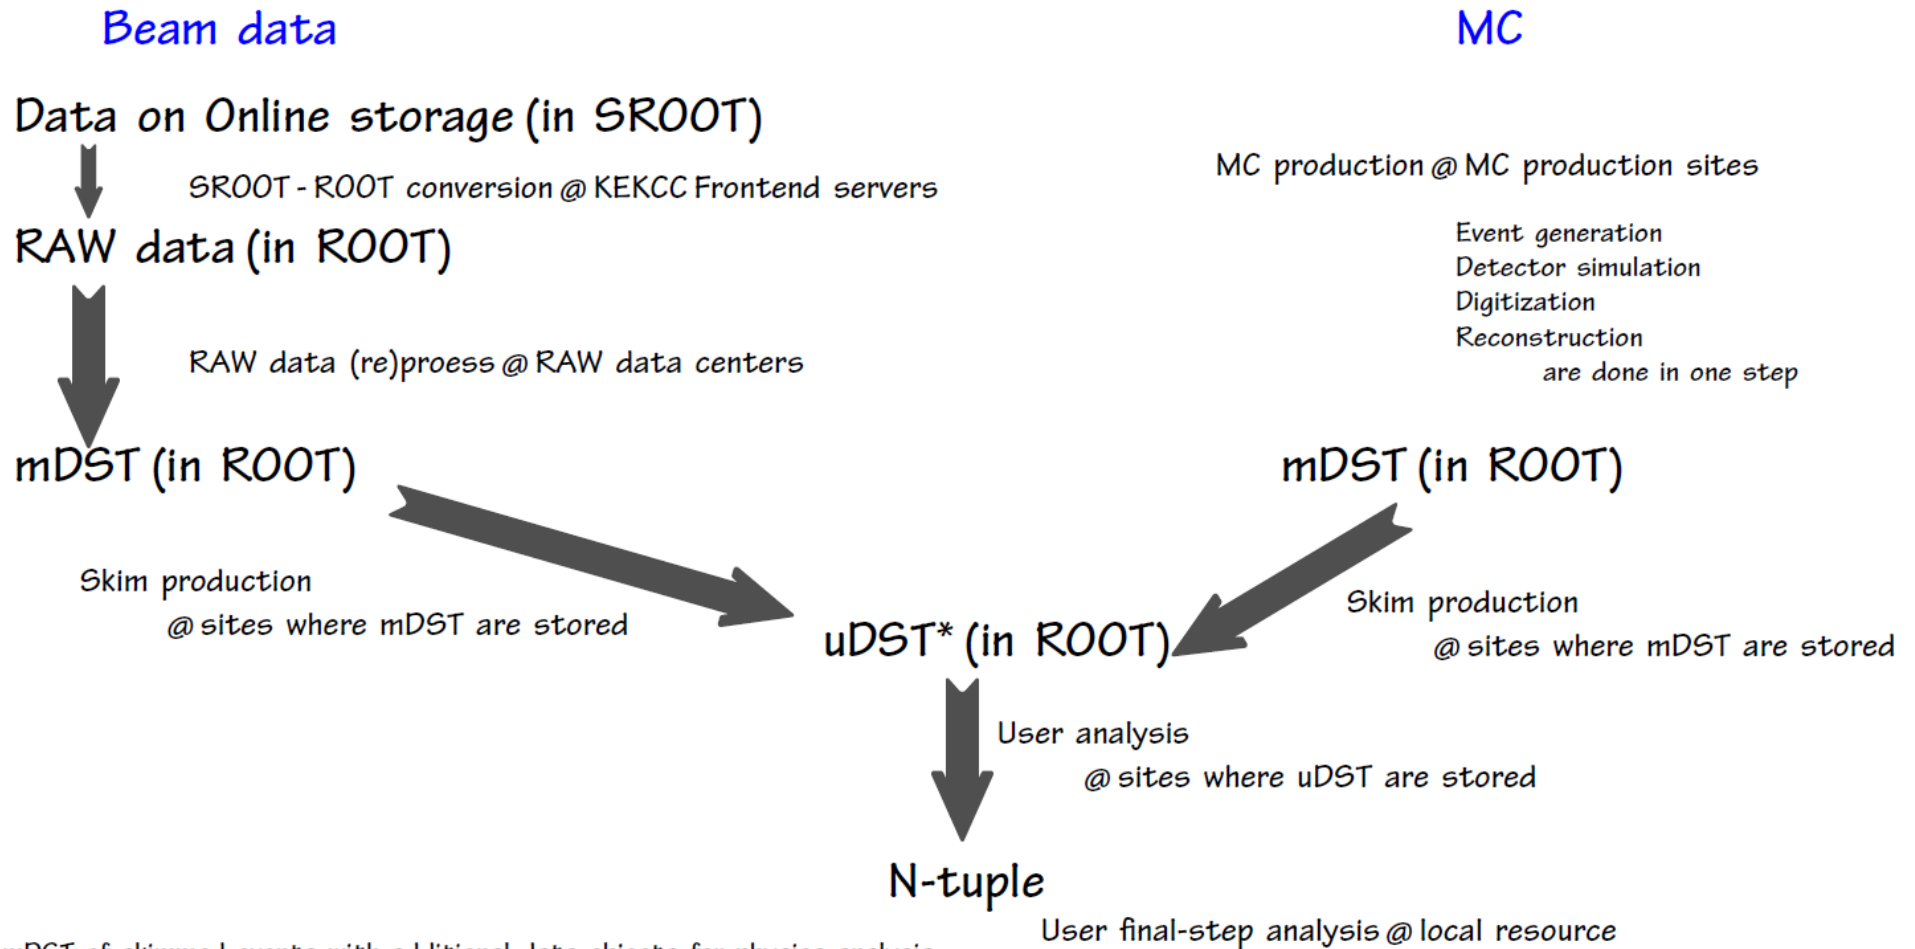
Beam data

MC

Data on Online storage (in SROOT)

SROOT - ROOT conversion @ KEKCC Frontend servers

RAW data (in ROOT)

RAW data (re)proess @ RAW data centers

mDST (in ROOT)

MC production @ MC production sites

Event generation
Detector simulation
Digitization
Reconstruction
are done in one step

mDST (in ROOT)

Skim production
@ sites where mDST are stored

uDST* (in ROOT)

Skim production
@ sites where mDST are stored

User analysis
@ sites where uDST are stored

N-tuple

User final-step analysis @ local resource

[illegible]